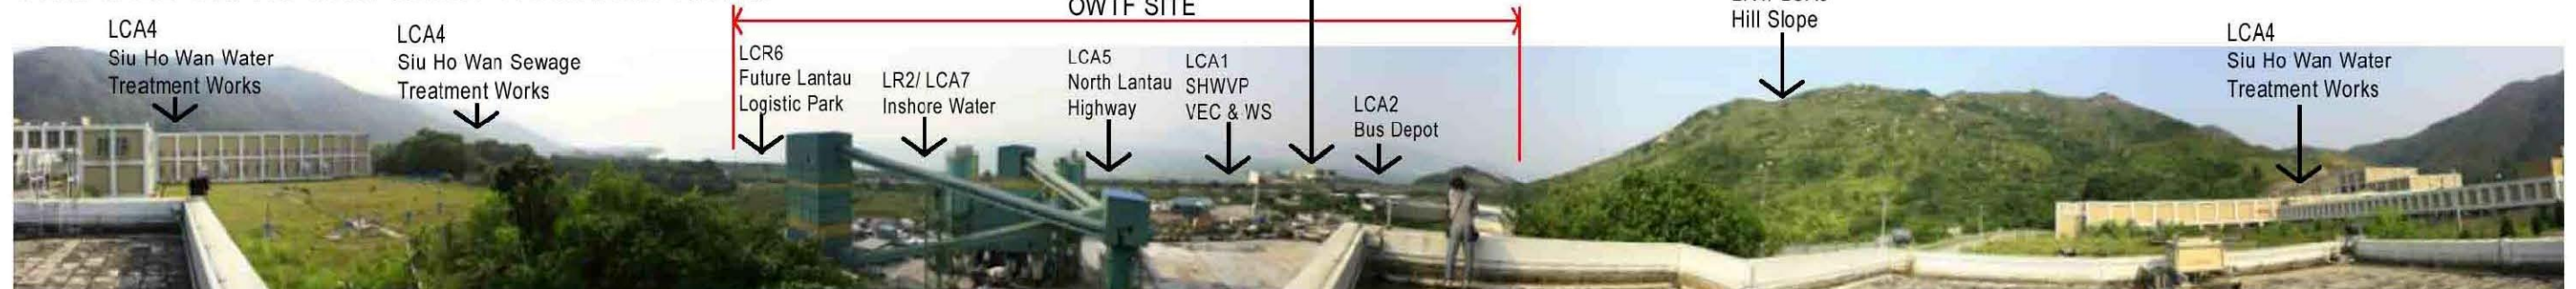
OWTF SITE

LCA4
Siu Ho Wan Water
Treatment Works

LCA4
Siu Ho Wan Sewage
Treatment Works

LCR6
Future Lantau
Logistic Park

LR2/ LCA7
Inshore Water

LCA5
North Lantau
Highway

LCA1
SHWVP
VEC & WS

LCA2
Bus Depot

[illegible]
Hill Slope

LCA4
Siu Ho Wan Water
Treatment Works